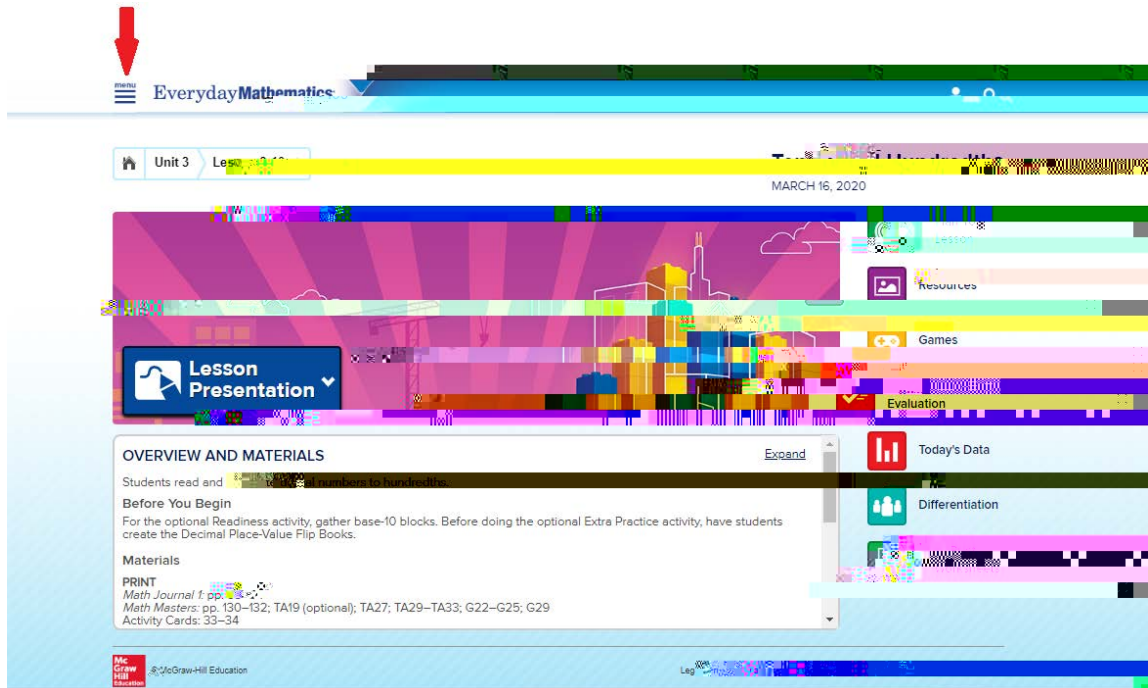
menu

EverydayMathematics

Unit 3 Les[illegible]

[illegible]

MARCH 16, 2020

Lesson

Resources

Games

Evaluation

Today's Data

Differentiation

Lesson Presentation

OVERVIEW AND MATERIALS

Expand

Students read and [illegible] al numbers to hundredths.

Before You Begin

For the optional Readiness activity, gather base-10 blocks. Before doing the optional Extra Practice activity, have students create the Decimal Place-Value Flip Books.

Materials

PRINT
Math Journal 1: pp. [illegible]
Math Masters: pp. 130–132; TA19 (optional); TA27; TA29–TA33; G22–G25; G29
Activity Cards: 33–34

Mc Graw Hill Education

McGraw-Hill Education

Leg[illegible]